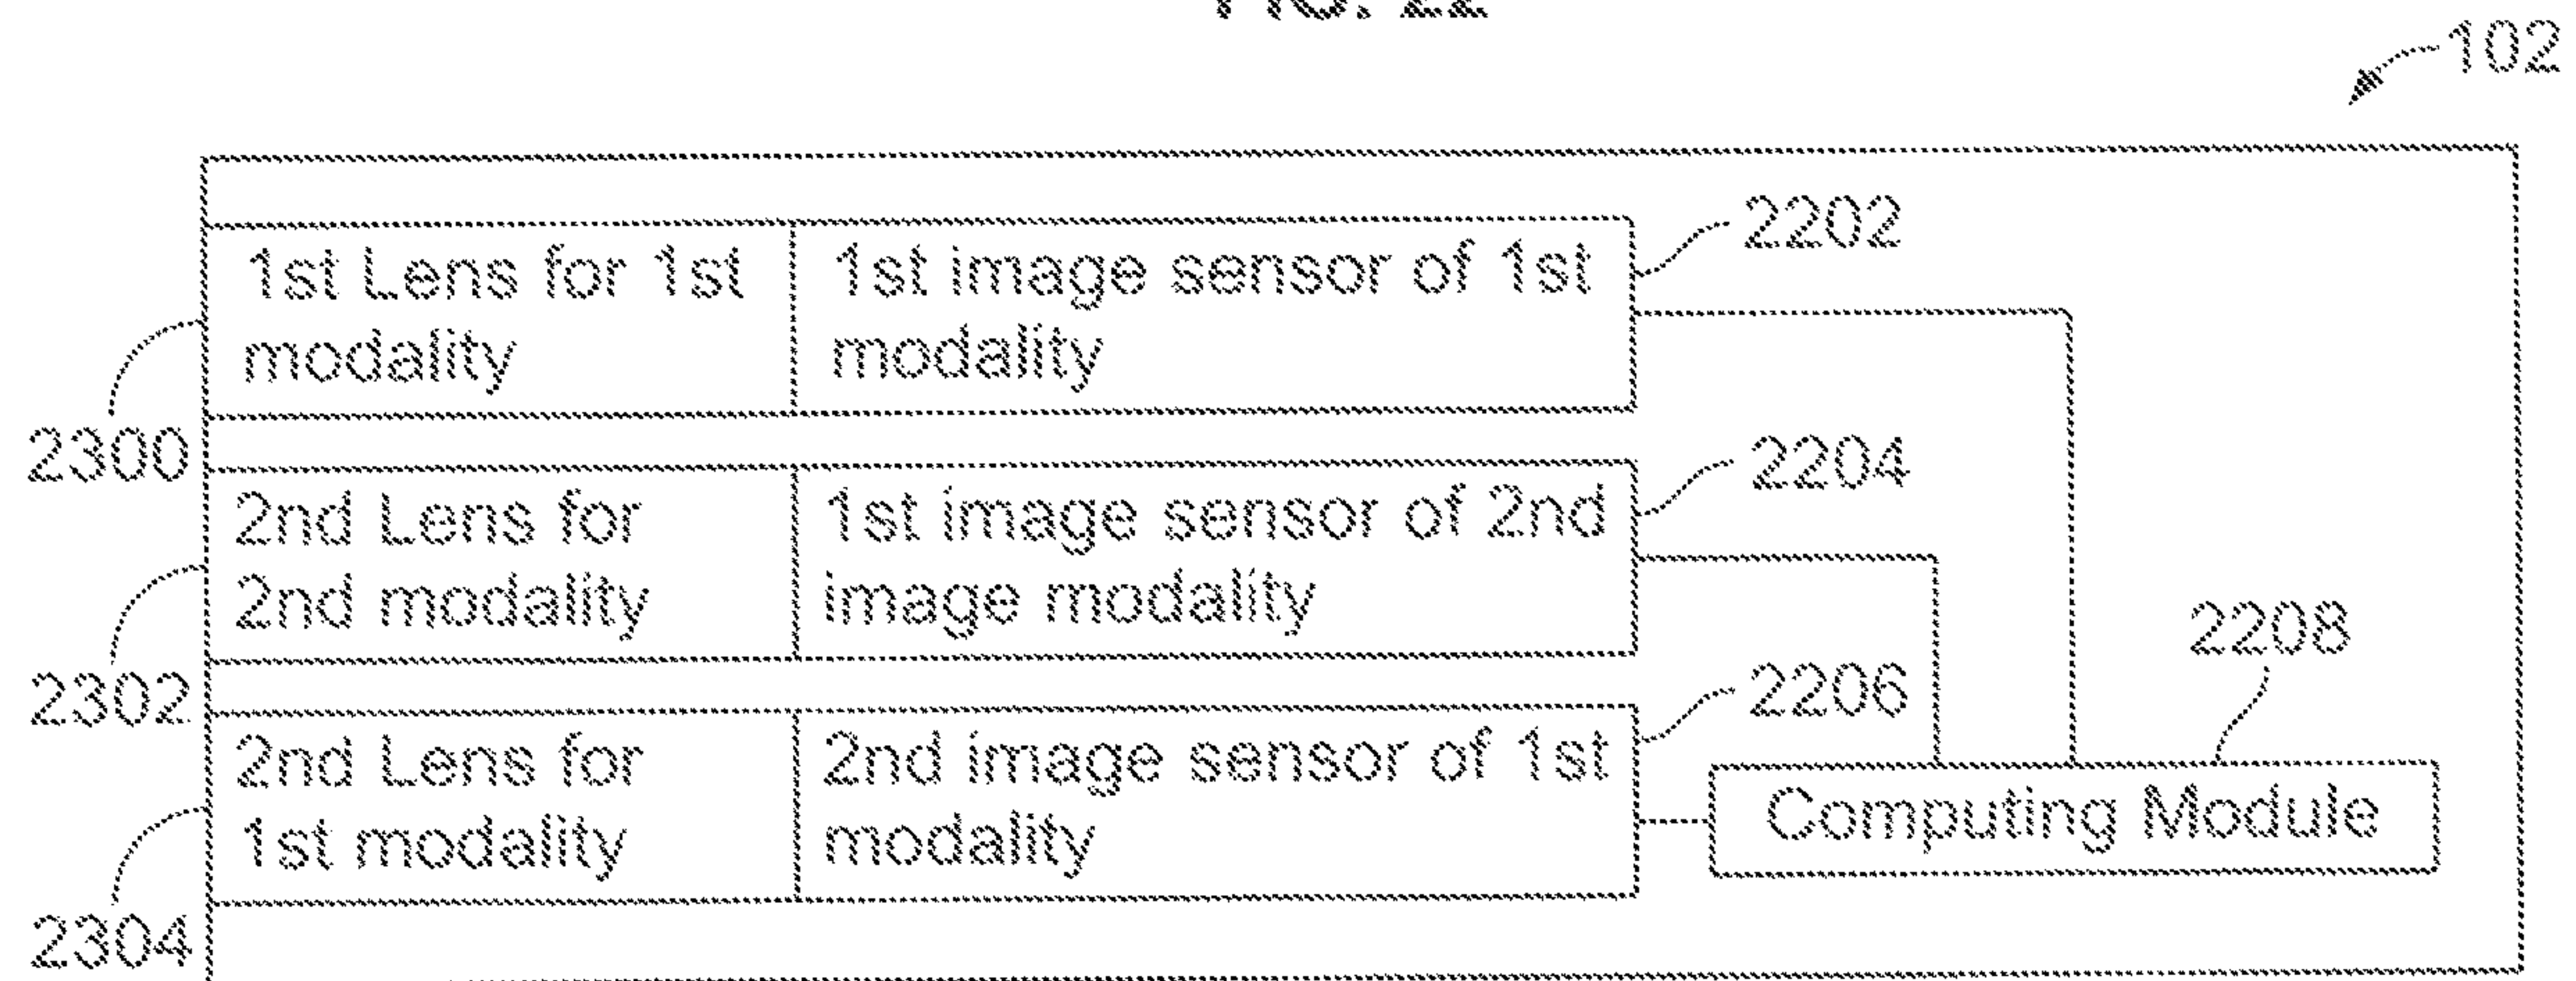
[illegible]

102

2202
1st Lens for 1st modality
1st image sensor of 1st modality

2300

2204
2nd Lens for 2nd modality
1st image sensor of 2nd image modality

2208

2302

2206
2nd Lens for 1st modality
2nd image sensor of 1st modality
Computing Module

2304